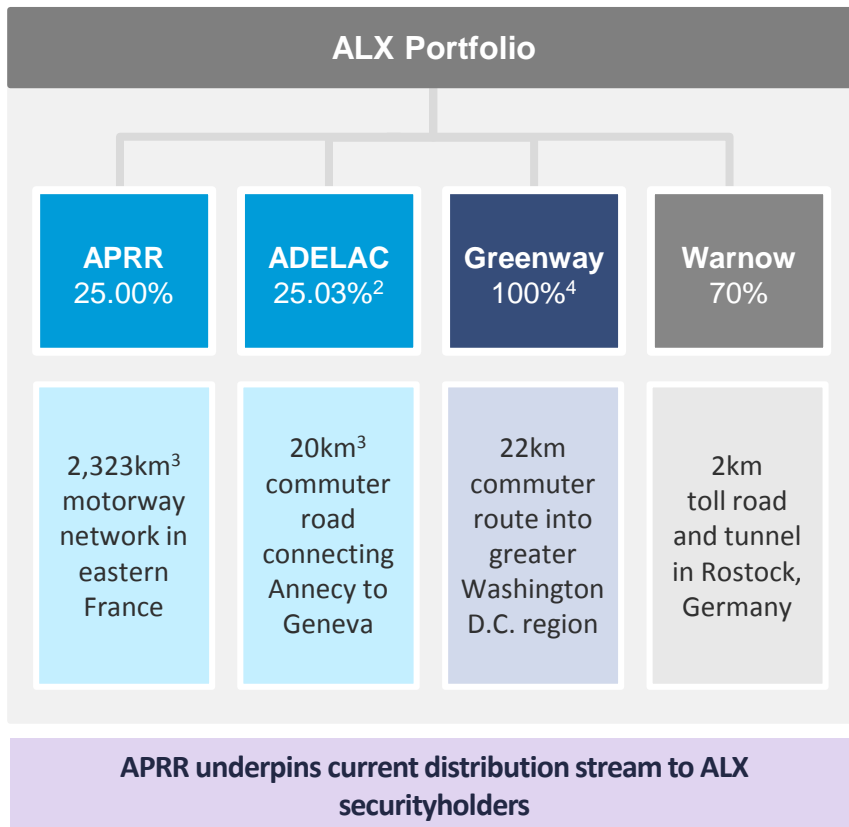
ALX Portfolio

APRR
25.00%

ADELAC
25.03%$^2$

Greenway
100%$^4$

Warnow
70%

2,323km$^3$ motorway network in eastern France

20km$^3$ commuter road connecting Annecy to Geneva

22km commuter route into greater Washington D.C. region

2km toll road and tunnel in Rostock, Germany

APRR underpins current distribution stream to ALX securityholders